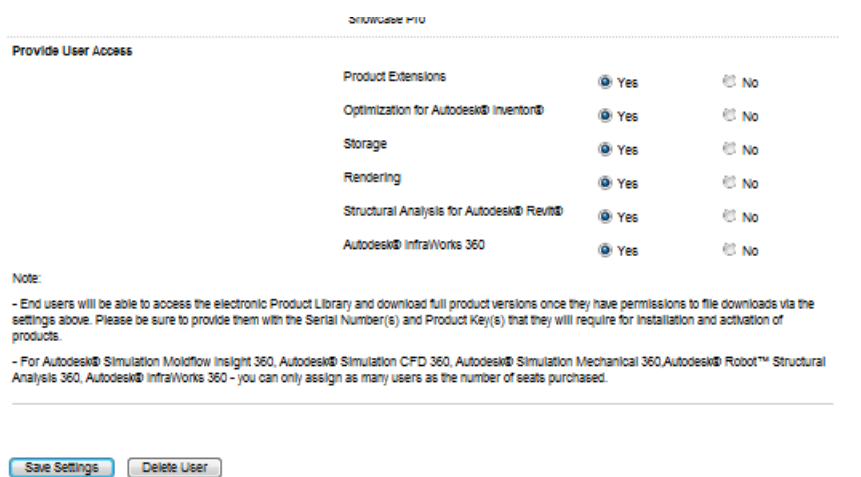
Showcase Pro

Provide User Access

| | | |
|---|---|---|
| Product Extensions | Yes | No |
| Optimization for Autodesk® Inventor® | Yes | No |
| Storage | Yes | No |
| Rendering | Yes | No |
| Structural Analysis for Autodesk® Revit® | Yes | No |
| Autodesk® InfraWorks 360 | Yes | No |

Note:

- End users will be able to access the electronic Product Library and download full product versions once they have permissions to file downloads via the settings above. Please be sure to provide them with the Serial Number(s) and Product Key(s) that they will require for installation and activation of products.

- For Autodesk® Simulation Moldflow Insight 360, Autodesk® Simulation CFD 360, Autodesk® Simulation Mechanical 360,Autodesk® Robot™ Structural Analysis 360, Autodesk® InfraWorks 360 - you can only assign as many users as the number of seats purchased.

Save Settings Delete User